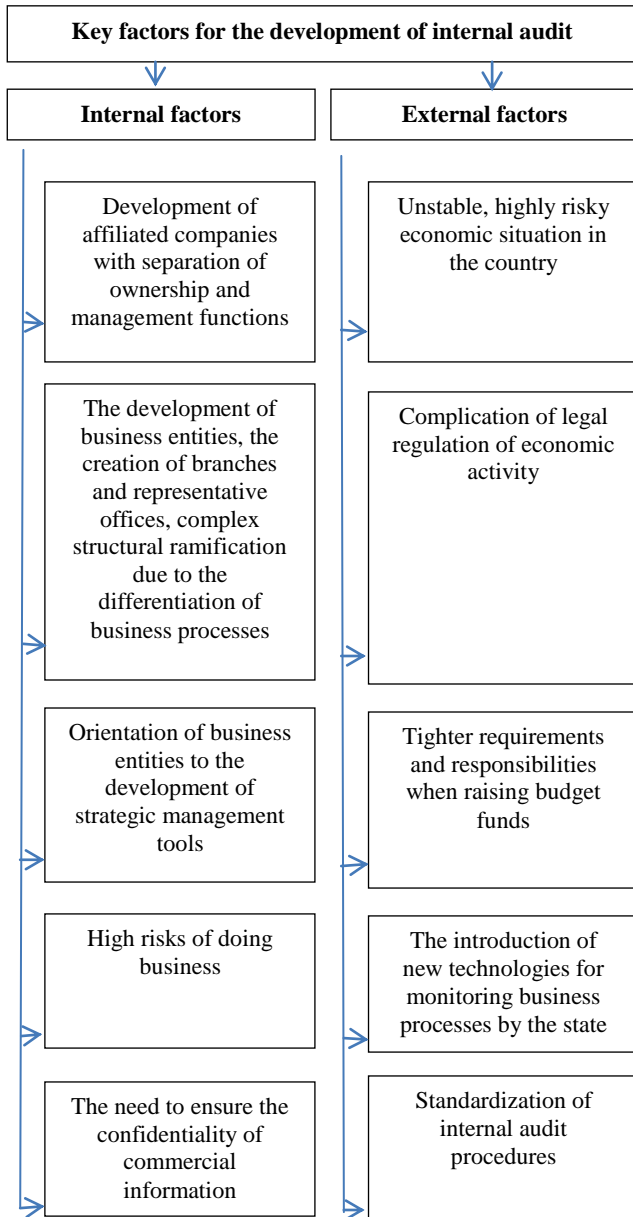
Key factors for the development of internal audit

Internal factors

External factors

Development of affiliated companies with separation of ownership and management functions

The development of business entities, the creation of branches and representative offices, complex structural ramification due to the differentiation of business processes

Orientation of business entities to the development of strategic management tools

High risks of doing business

The need to ensure the confidentiality of commercial information

Unstable, highly risky economic situation in the country

Complication of legal regulation of economic activity

Tighter requirements and responsibilities when raising budget funds

The introduction of new technologies for monitoring business processes by the state

Standardization of internal audit procedures